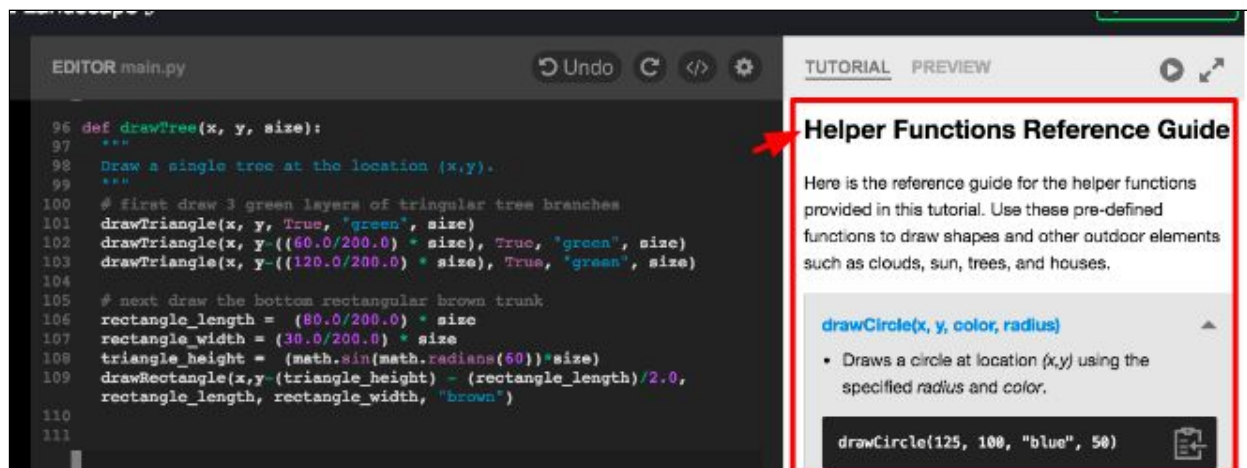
EDITOR main.py

Undo

96 def drawTree(x, y, size):
97 """
98 Draw a single tree at the location (x,y).
99 """
100 # first draw 3 green layers of tringular tree branches
101 drawTriangle(x, y, True, "green", size)
102 drawTriangle(x, y-((60.0/200.0) * size), True, "green", size)
103 drawTriangle(x, y-((120.0/200.0) * size), True, "green", size)
104
105 # next draw the bottom rectangular brown trunk
106 rectangle_length = (80.0/200.0) * size
107 rectangle_width = (30.0/200.0) * size
108 triangle_height = (math.sin(math.radians(60))*size)
109 drawRectangle(x,y-(triangle_height) - (rectangle_length)/2.0,
rectangle_length, rectangle_width, "brown")
110
111

TUTORIAL PREVIEW

Helper Functions Reference Guide

Here is the reference guide for the helper functions provided in this tutorial. Use these pre-defined functions to draw shapes and other outdoor elements such as clouds, sun, trees, and houses.

drawCircle(x, y, color, radius)

• Draws a circle at location (x,y) using the specified radius and color.

drawCircle(125, 100, "blue", 50)